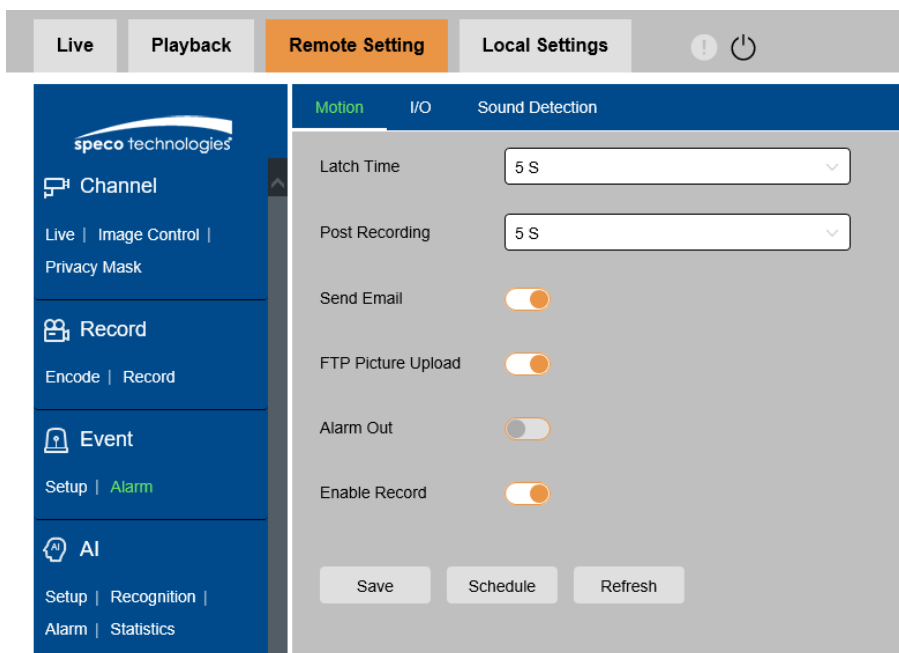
Live | Playback | Remote Setting | Local Settings

speco technologies

Channel

Live | Image Control | Privacy Mask

Record

Encode | Record

Event

Setup | Alarm

AI

Setup | Recognition | Alarm | Statistics

Motion | I/O | Sound Detection

Latch Time | 5 S

Post Recording | 5 S

Send Email

FTP Picture Upload

Alarm Out

Enable Record

Save | Schedule | Refresh